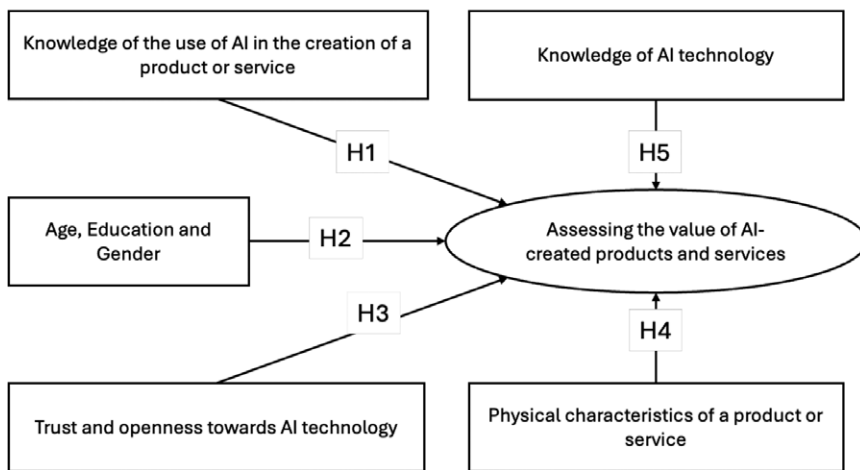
Knowledge of the use of AI in the creation of a product or service

Knowledge of AI technology

H1

H5

Age, Education and Gender

H2

Assessing the value of AI-created products and services

H3

H4

Trust and openness towards AI technology

Physical characteristics of a product or service